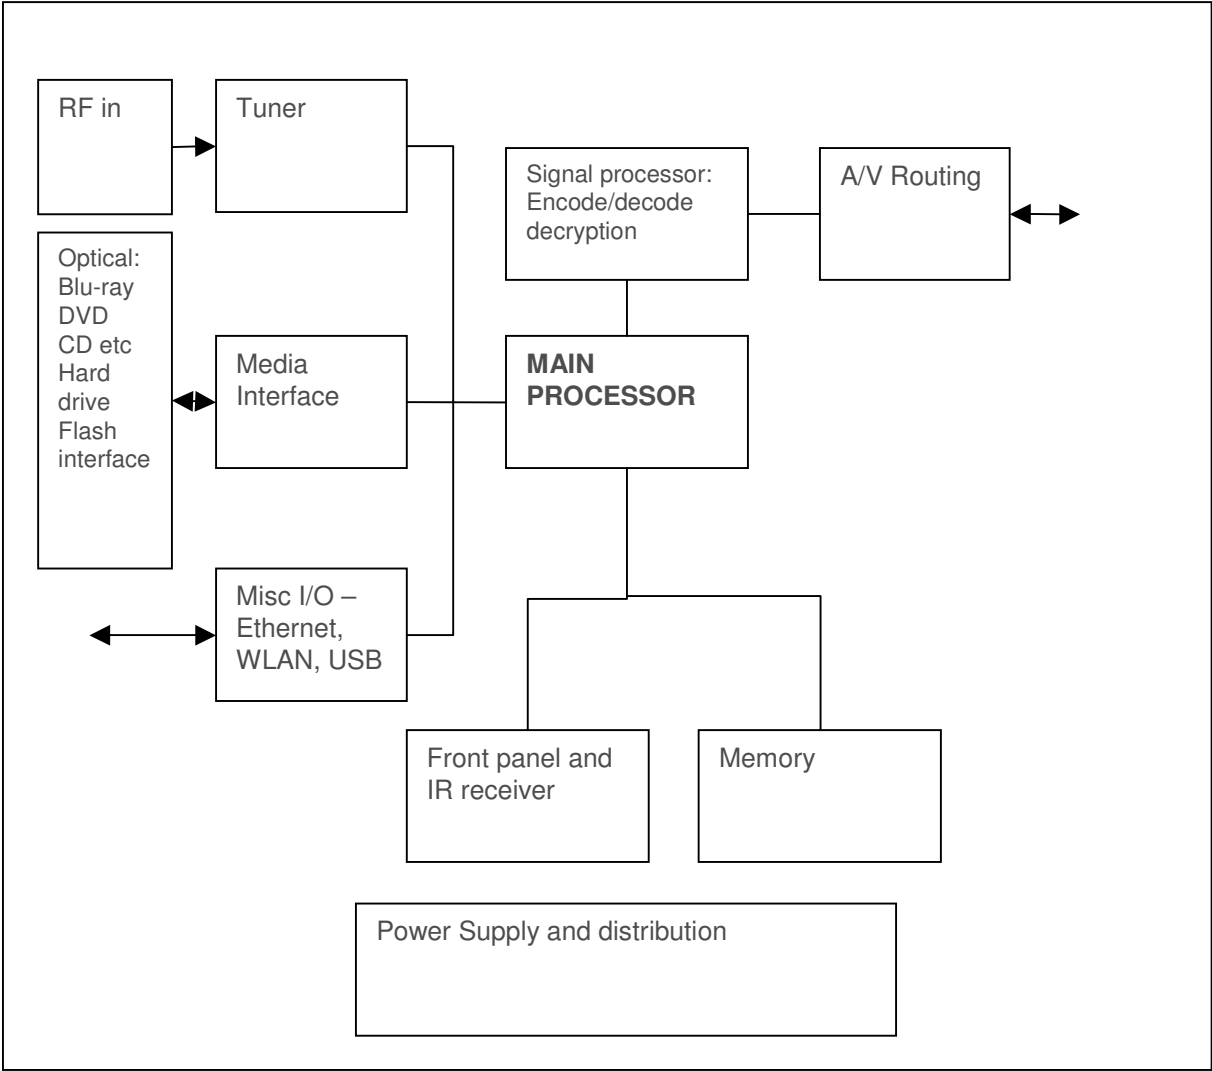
RF in

Tuner

Signal processor: Encode/decode decryption

A/V Routing

Optical: Blu-ray DVD CD etc Hard drive Flash interface

Media Interface

**MAIN PROCESSOR**

Misc I/O – Ethernet, WLAN, USB

Front panel and IR receiver

Memory

Power Supply and distribution